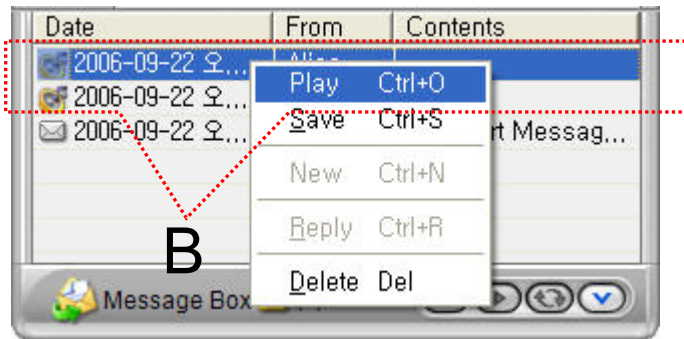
| Date | From | Contents |
|---|---|---|
| 2006-09-22 오... | Alice | |
| 2006-09-22 오... | | |
| 2006-09-22 오... | | rt Messag... |

Play Ctrl+O
Save Ctrl+S
New Ctrl+N
Reply Ctrl+R
Delete Del

B

Message Box